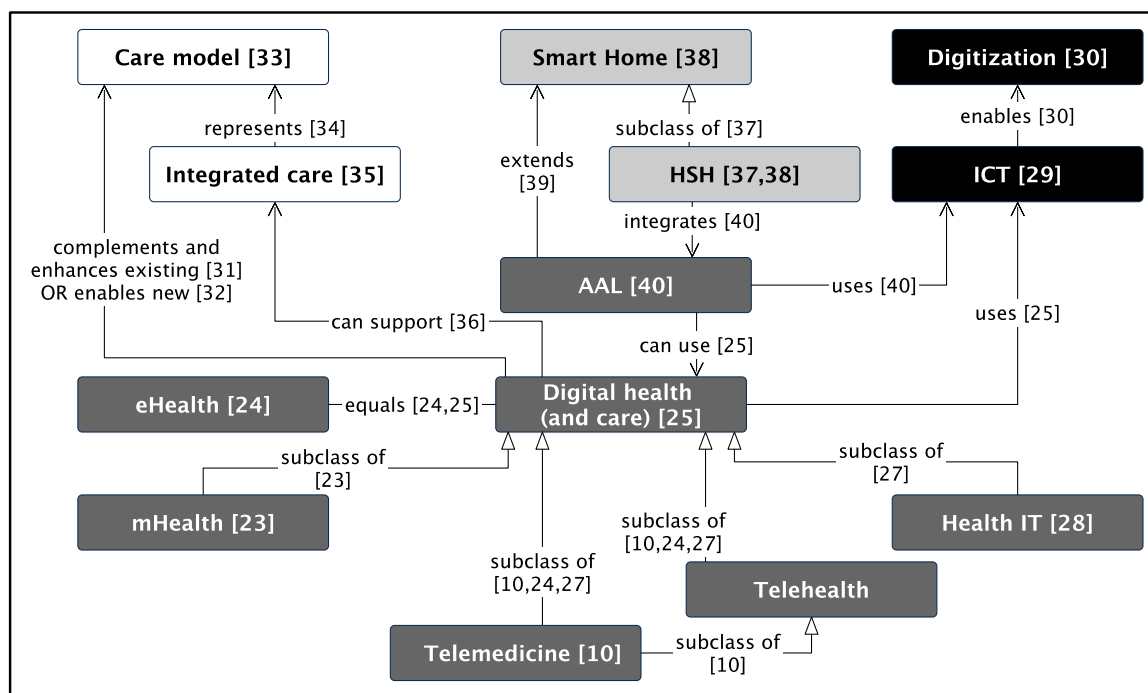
Care model [33]

Smart Home [38]

Digitization [30]

represents [34]

subclass of [37]

enables [30]

Integrated care [35]

extends [39]

HSH [37,38]

ICT [29]

integrates [40]

complements and enhances existing [31] OR enables new [32]

AAL [40]

uses [40]

uses [25]

can support [36]

can use [25]

eHealth [24]

equals [24,25]

Digital health (and care) [25]

subclass of [23]

subclass of [27]

mHealth [23]

subclass of [10,24,27]

Health IT [28]

subclass of [10,24,27]

Telehealth

Telemedicine [10]

subclass of [10]